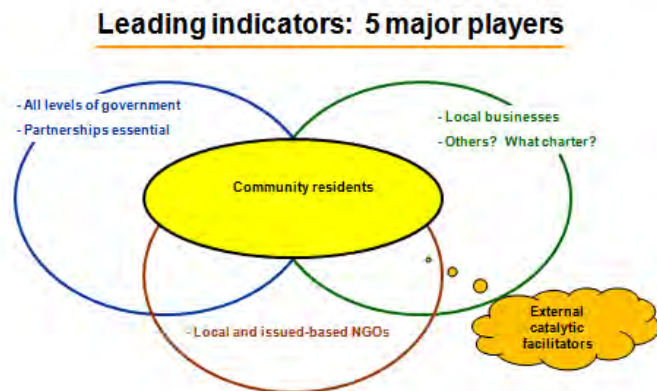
Leading indicators: 5 major players

- All levels of government
- Partnerships essential

- Local businesses
- Others? What charter?

Community residents

- Local and issued-based NGOs

External catalytic facilitators